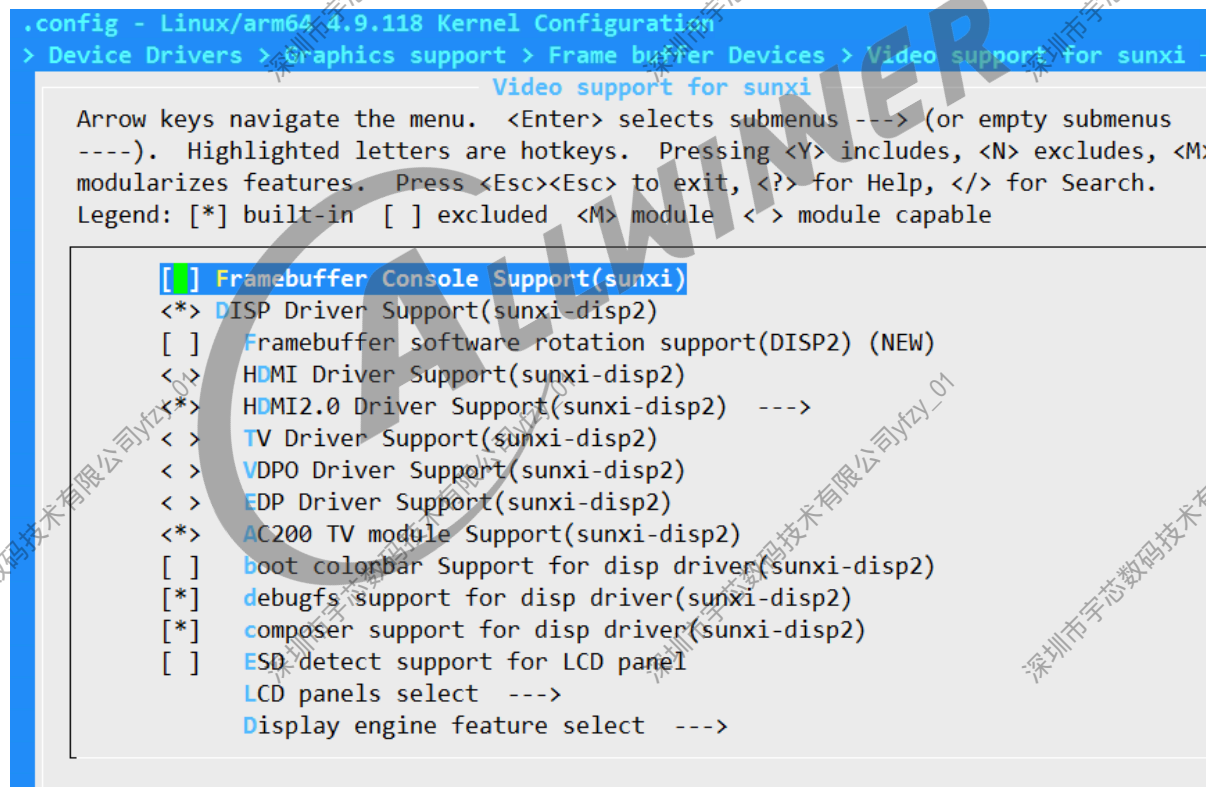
.config - Linux/arm64 4.9.118 Kernel Configuration
> Device Drivers > Graphics support > Frame buffer Devices > Video support for sunxi -
Video support for sunxi

Arrow keys navigate the menu. <Enter> selects submenus ---> (or empty submenus ----). Highlighted letters are hotkeys. Pressing <Y> includes, <N> excludes, <M> modularizes features. Press <Esc><Esc> to exit, <?> for Help, </> for Search. Legend: [*] built-in [ ] excluded <M> module < > module capable

[ ] Framebuffer Console Support(sunxi)
<*> DISP Driver Support(sunxi-disp2)
[ ] Framebuffer software rotation support(DISP2) (NEW)
< > HDMI Driver Support(sunxi-disp2)
<*> HDMI2.0 Driver Support(sunxi-disp2) --->
< > TV Driver Support(sunxi-disp2)
< > VDPO Driver Support(sunxi-disp2)
< > EDP Driver Support(sunxi-disp2)
<*> AC200 TV module Support(sunxi-disp2)
[ ] boot colorbar Support for disp driver(sunxi-disp2)
[*] debugfs support for disp driver(sunxi-disp2)
[*] composer support for disp driver(sunxi-disp2)
[ ] ESD detect support for LCD panel
LCD panels select --->
Display engine feature select --->

ALLWINNER
深圳市宇芯数码技术有限公司yfzy_01